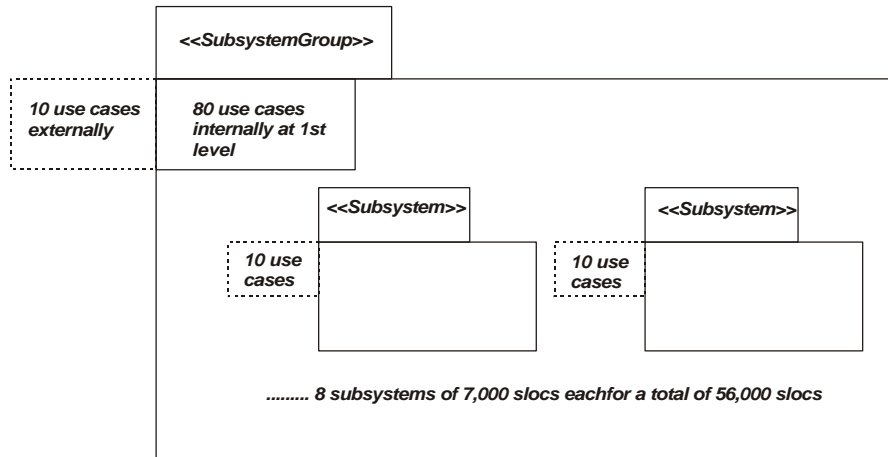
<<SubsystemGroup>>

10 use cases externally

80 use cases internally at 1st level

<<Subsystem>>

10 use cases

<<Subsystem>>

10 use cases

......... 8 subsystems of 7,000 slocs eachfor a total of 56,000 slocs